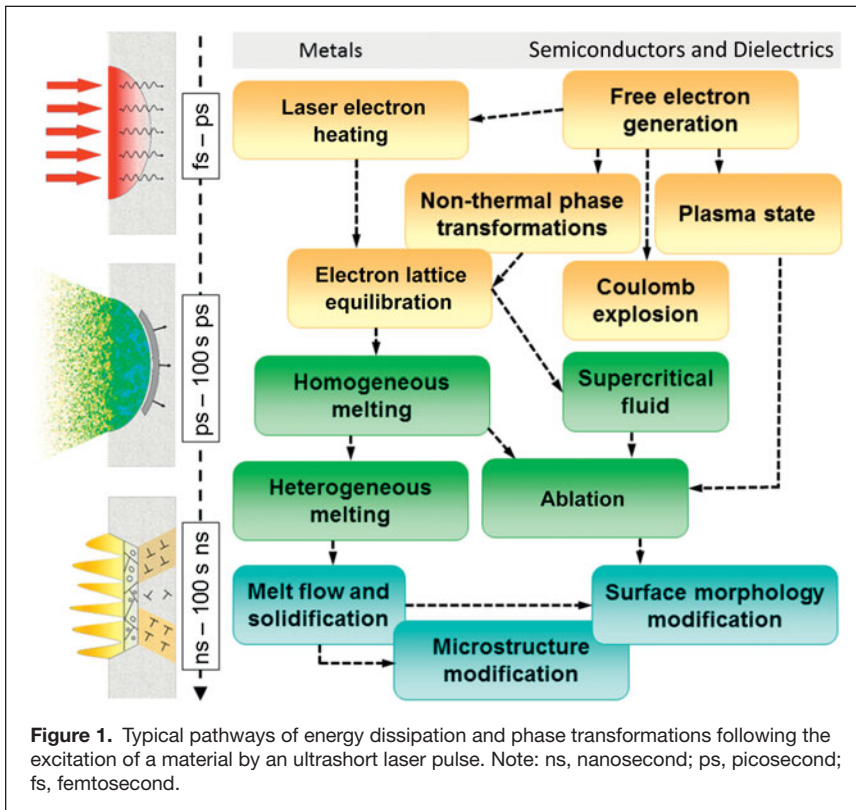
Metals

Semiconductors and Dielectrics

fs – ps

ps – 100 s ps

ns – 100 s ns

Laser electron heating

Free electron generation

Non-thermal phase transformations

Plasma state

Electron lattice equilibration

Coulomb explosion

Homogeneous melting

Supercritical fluid

Heterogeneous melting

Ablation

Melt flow and solidification

Surface morphology modification

Microstructure modification

**Figure 1.** Typical pathways of energy dissipation and phase transformations following the excitation of a material by an ultrashort laser pulse. Note: ns, nanosecond; ps, picosecond; fs, femtosecond.